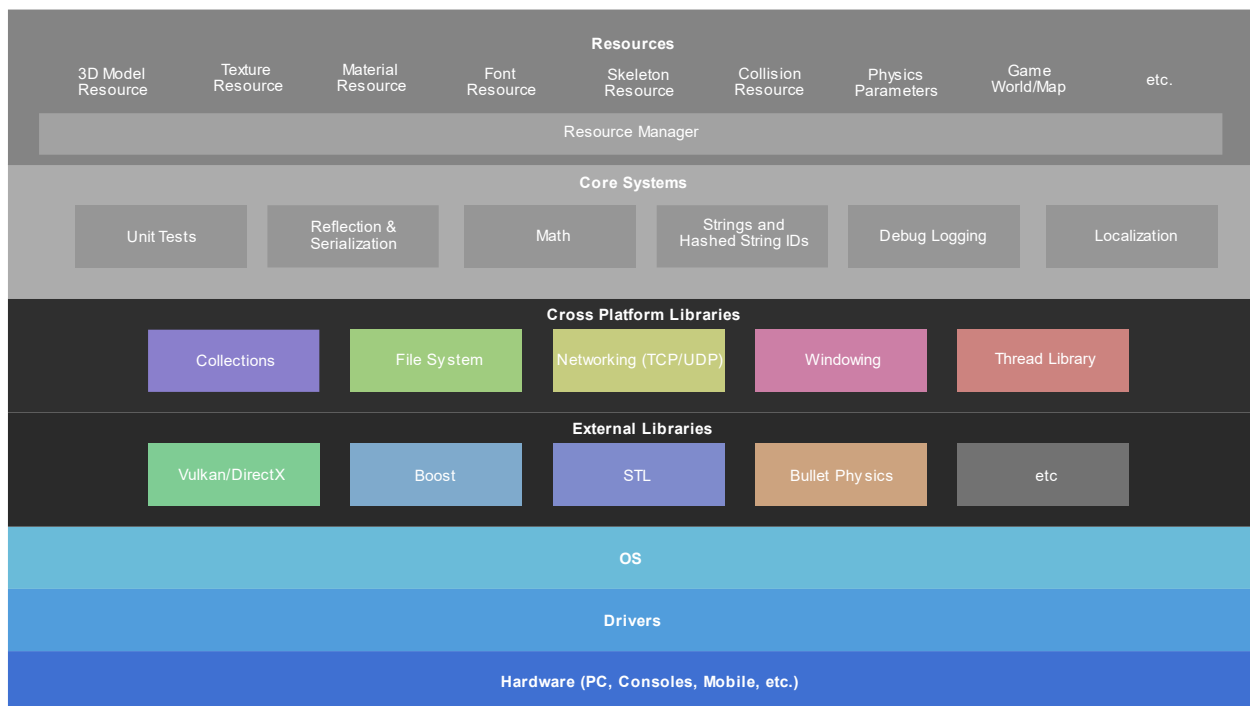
Resources

3D Model Resource

Texture Resource

Material Resource

Font Resource

Skeleton Resource

Collision Resource

Physics Parameters

Game World/Map

etc.

Resource Manager

Core Systems

Unit Tests

Reflection & Serialization

Math

Strings and Hashed String IDs

Debug Logging

Localization

Cross Platform Libraries

Collections

File System

Networking (TCP/UDP)

Windowing

Thread Library

External Libraries

Vulkan/DirectX

Boost

STL

Bullet Physics

etc

OS

Drivers

Hardware (PC, Consoles, Mobile, etc.)